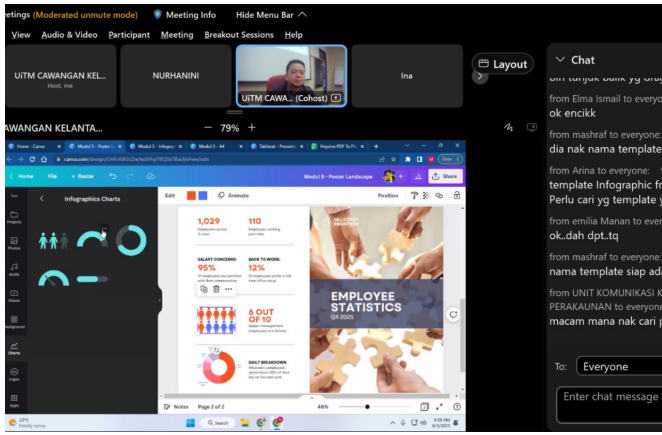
etings (Moderated unmute mode) Meeting Info Hide Menu Bar

View Audio & Video Participant Meeting Breakout Sessions Help

UiTM CAWANGAN KEL... Host, me

NURHANINI

UiTM CAWA... (Cohost)

Ina

Layout

AWANGAN KELANTA...

— 79% +

Chat

bin tunjuk balik yg dia

from Elma Ismail to everyone
ok encikk

from mashraf to everyone:
dia nak nama template

from Arina to everyone:
template Infographic fr
Perlu cari yg template y

from emilia Manan to ever
ok..dah dpt..tq

from mashraf to everyone:
nama template siap ada

from UNIT KOMUNIKASI KE
PERAKAUNAN to everyone
macam mana nak cari p

To: Everyone

Enter chat message

Home File Resize

Infographics Charts

Edit Animate

Modul 5 - Poster Landscape

Share

Position

1,029
Employees across 3 cities

110
Employees working part-time

SALARY CONCERNS:
95%

BACK TO WORK:
12%

6 OUT OF 10

DAILY BREAKDOWN

EMPLOYEE STATISTICS
Q4 2025

Notes Page 2 of 2 46%

Search